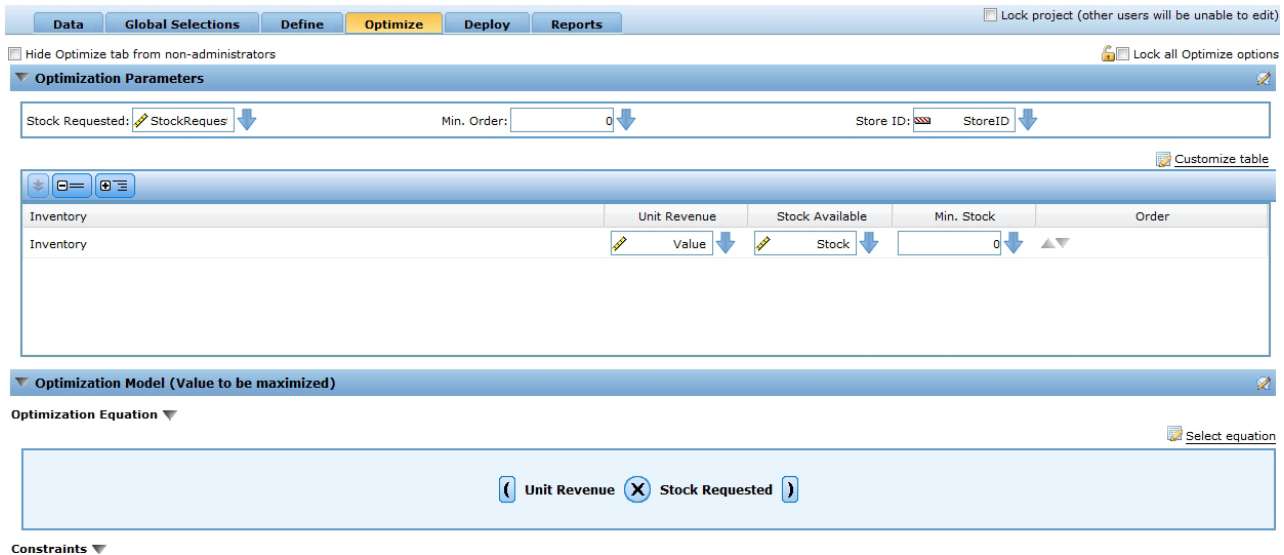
Data | Global Selections | Define | Optimize | Deploy | Reports

Lock project (other users will be unable to edit)

Hide Optimize tab from non-administrators

Lock all Optimize options

Optimization Parameters

Stock Requested: StockReques

Min. Order: 0

Store ID: StoreID

Customize table

| Inventory | Unit Revenue | Stock Available | Min. Stock | Order |
|---|---|---|---|---|
| Inventory | Value | Stock | 0 | |

Optimization Model (Value to be maximized)

Optimization Equation

Select equation

( Unit Revenue X Stock Requested )

Constraints